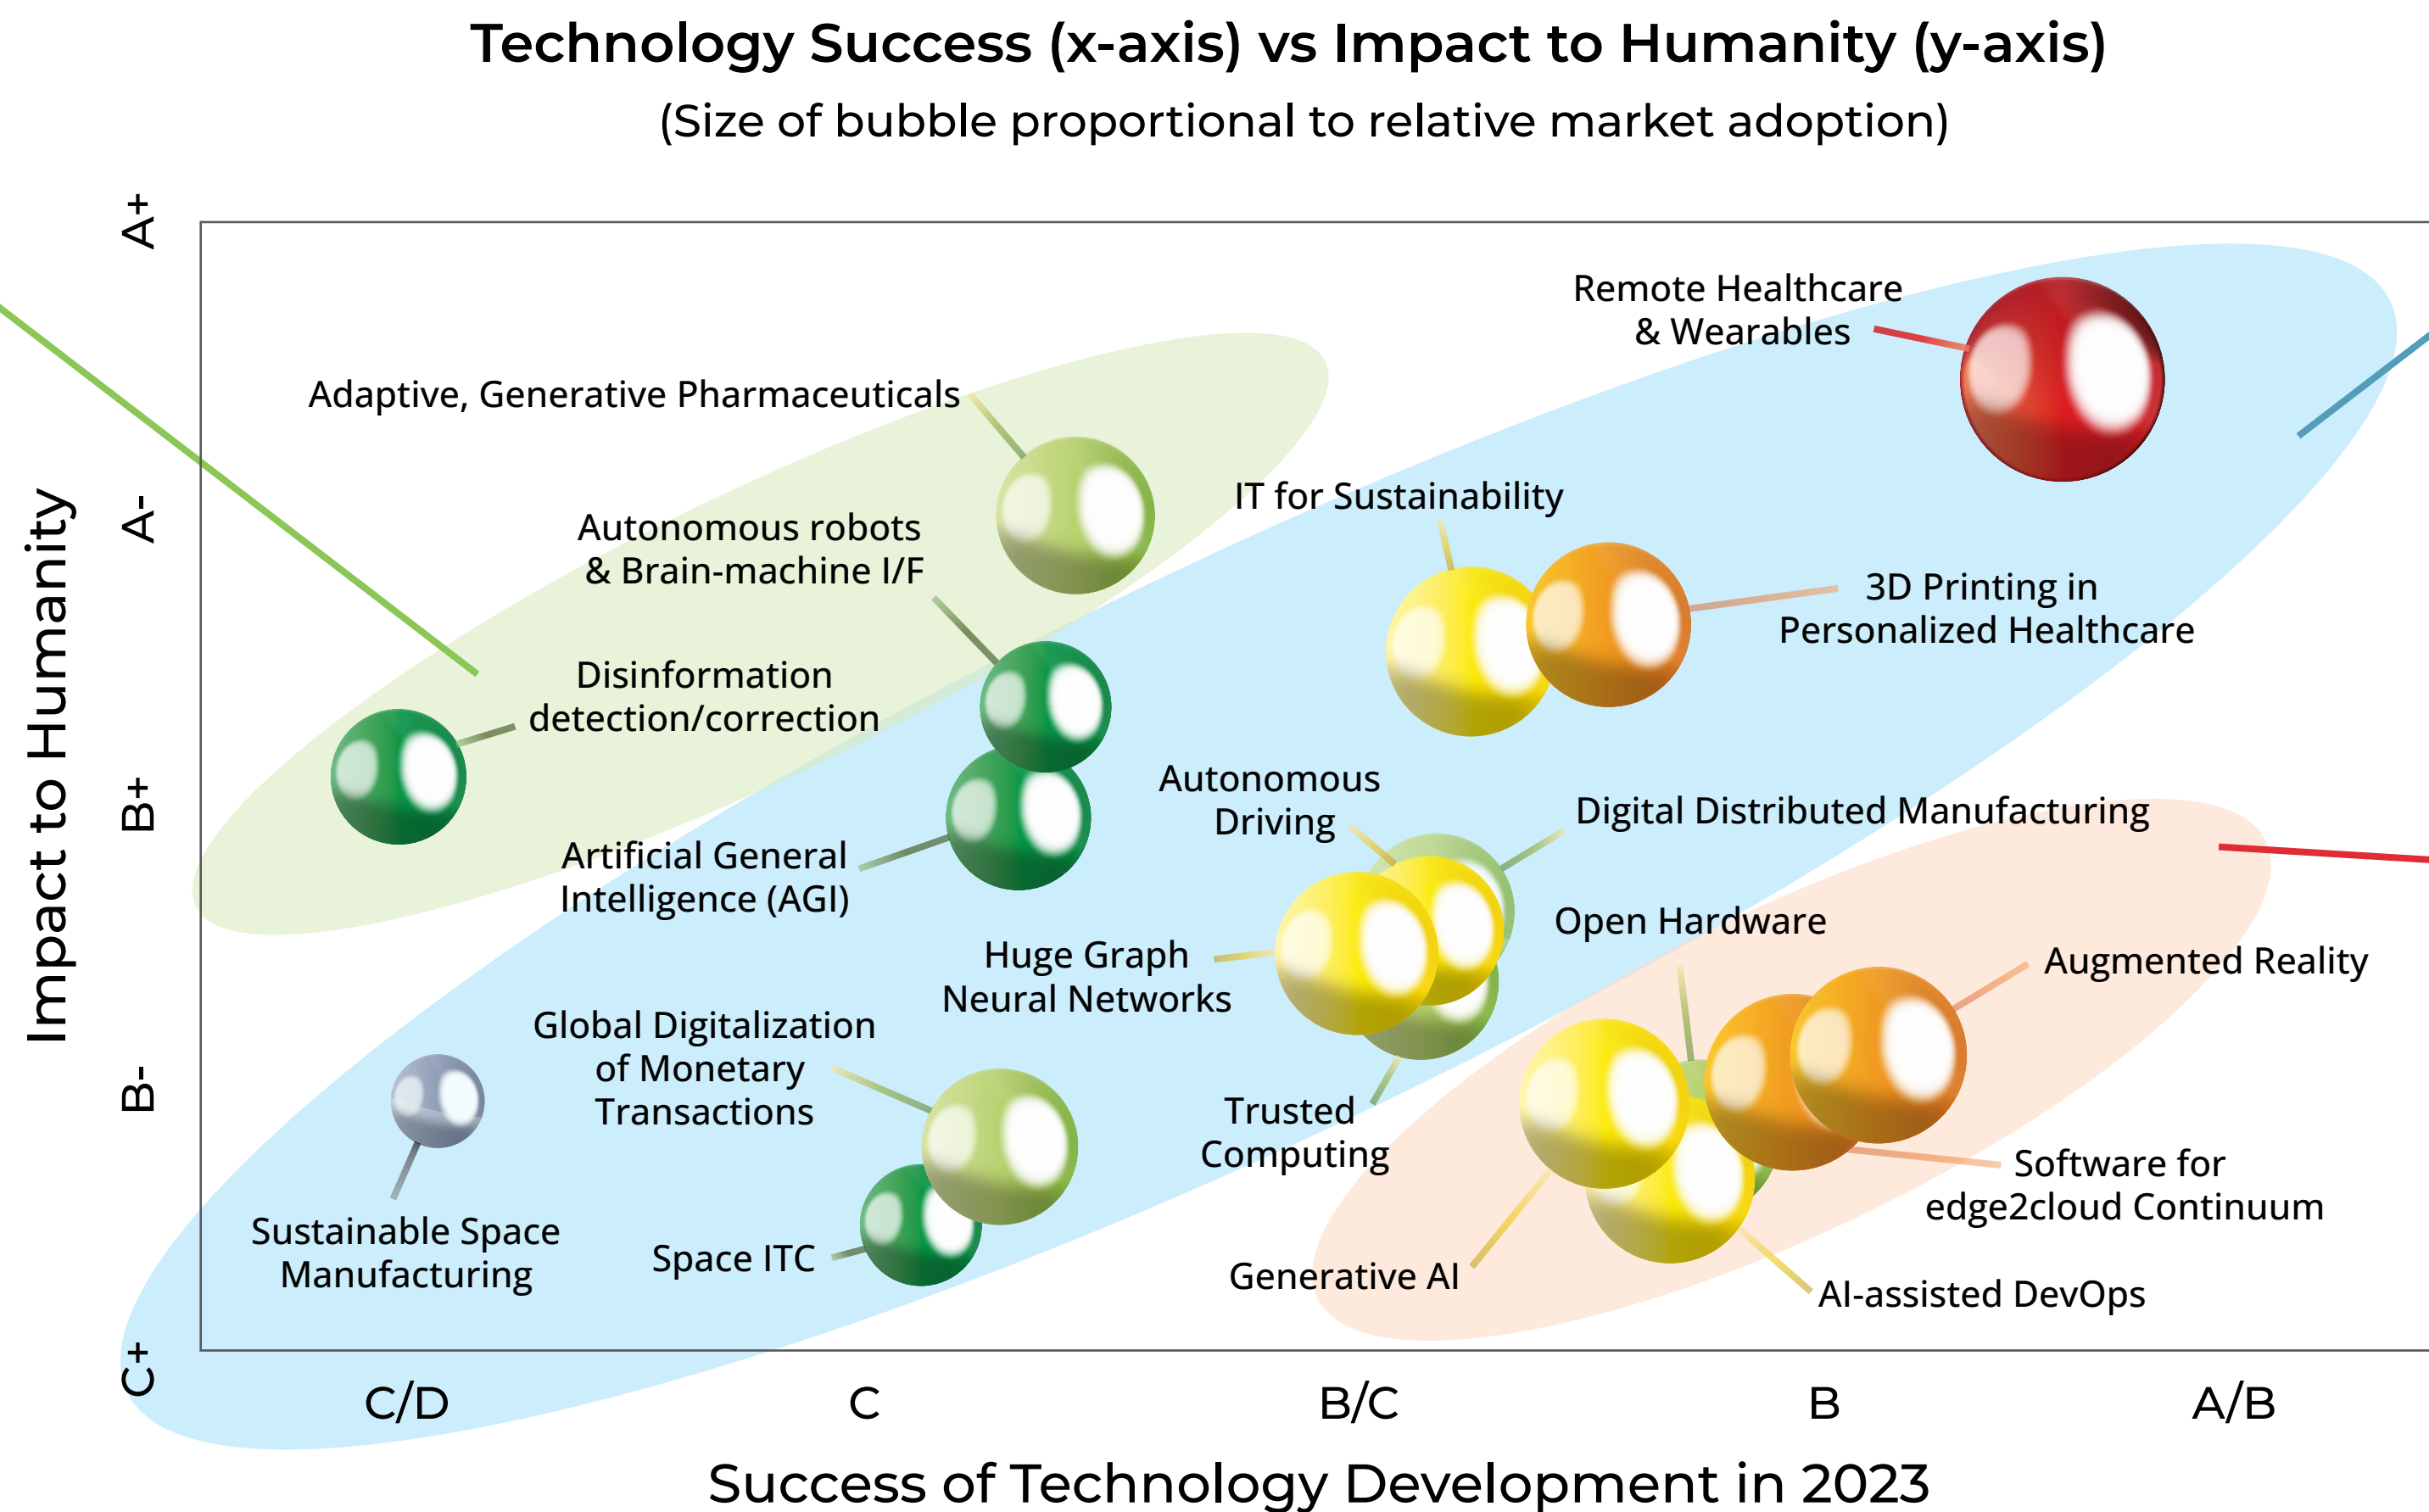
Technology Success (x-axis) vs Impact to Humanity (y-axis)
(Size of bubble proportional to relative market adoption)

Impact to Humanity

A+
A-
B+
B-
C+

Remote Healthcare & Wearables

Adaptive, Generative Pharmaceuticals

IT for Sustainability

Autonomous robots & Brain-machine I/F

3D Printing in Personalized Healthcare

Disinformation detection/correction

Autonomous Driving

Digital Distributed Manufacturing

Artificial General Intelligence (AGI)

Open Hardware

Huge Graph Neural Networks

Augmented Reality

Global Digitalization of Monetary Transactions

Trusted Computing

Software for edge2cloud Continuum

Sustainable Space Manufacturing

Space ITC

Generative AI

AI-assisted DevOps

C/D
C
B/C
B
A/B

Success of Technology Development in 2023